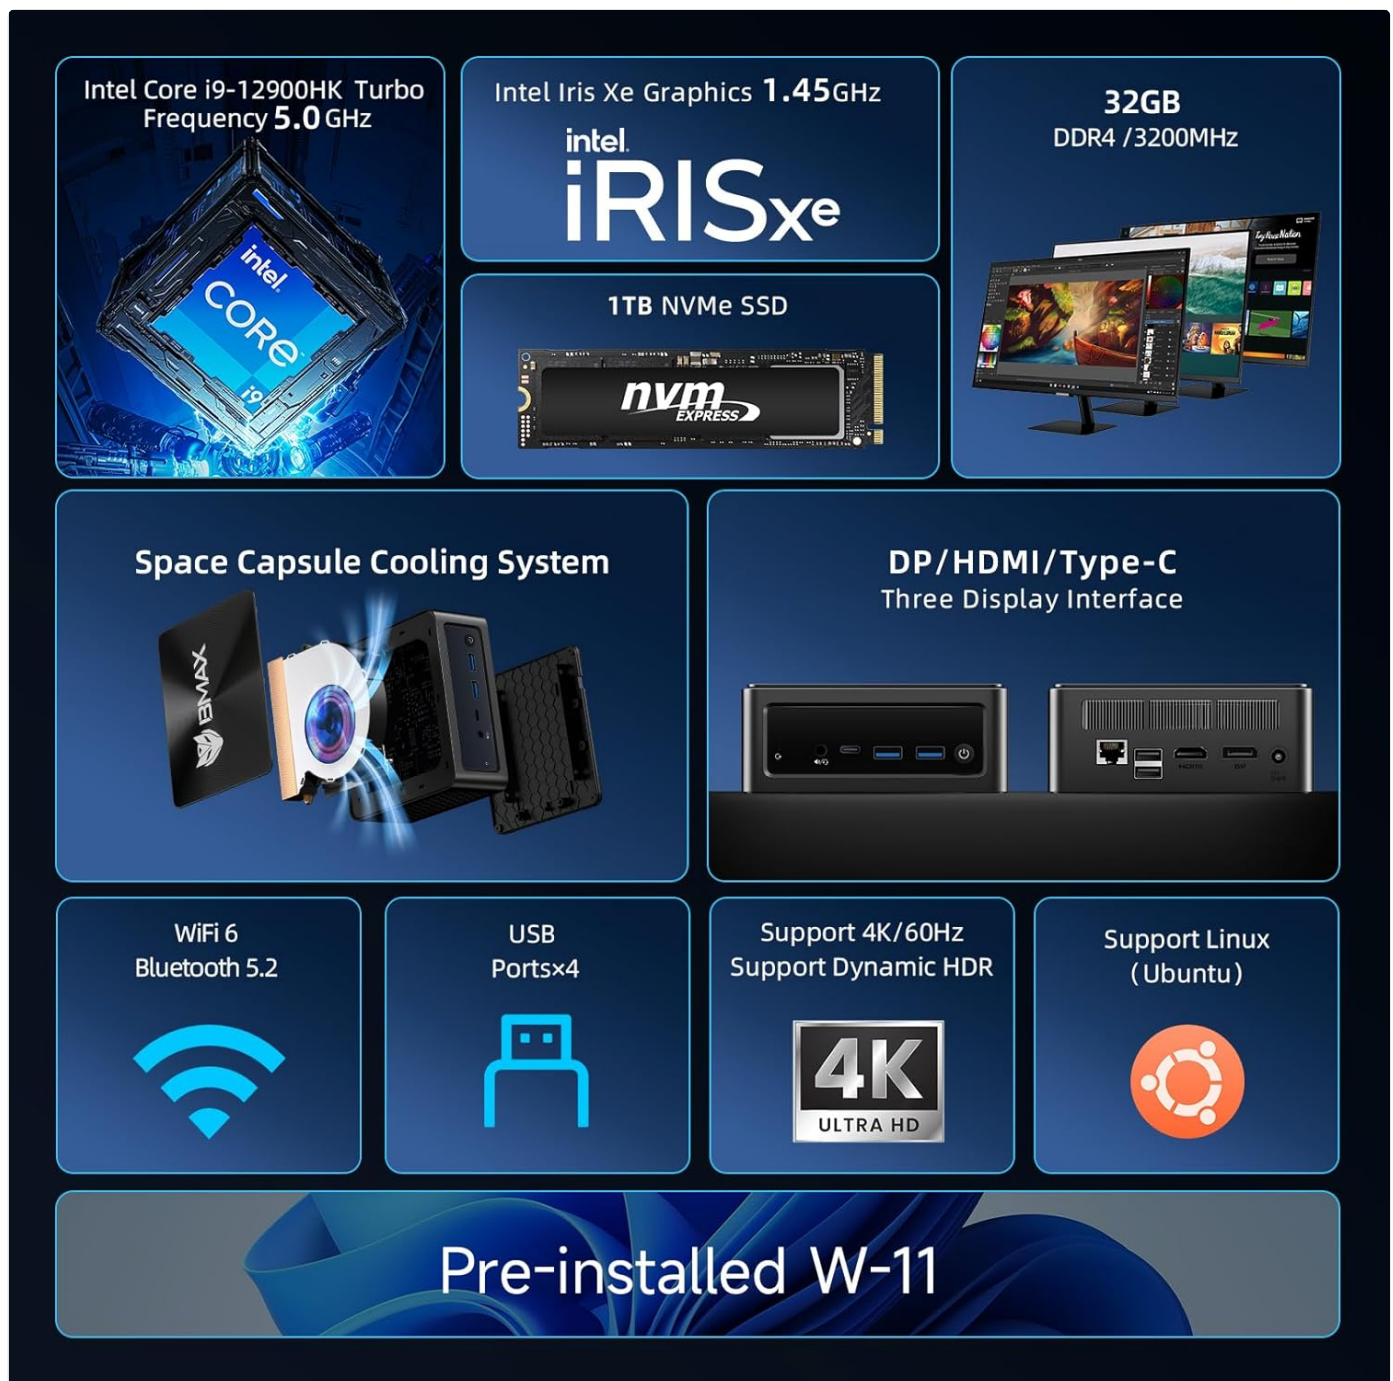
Intel Core i9-12900HK Turbo Frequency 5.0 GHz

intel CORE i9

Intel Iris Xe Graphics 1.45GHz

intel iRISxe

32GB
DDR4 /3200MHz

1TB NVMe SSD

nvm EXPRESS

Space Capsule Cooling System

BMAX

DP/HDMI/Type-C
Three Display Interface

WiFi 6
Bluetooth 5.2

USB
Ports×4

Support 4K/60Hz
Support Dynamic HDR

4K ULTRA HD

Support Linux
(Ubuntu)

Pre-installed W-11